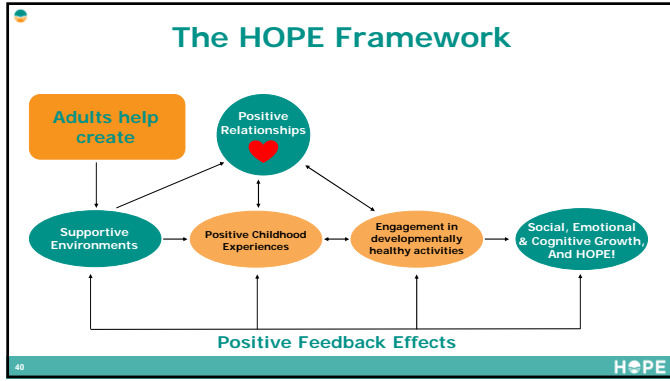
The HOPE Framework

Adults help create

Positive Relationships

Supportive Environments

Positive Childhood Experiences

Engagement in developmentally healthy activities

Social, Emotional & Cognitive Growth, And HOPE!

Positive Feedback Effects

40

HOPE